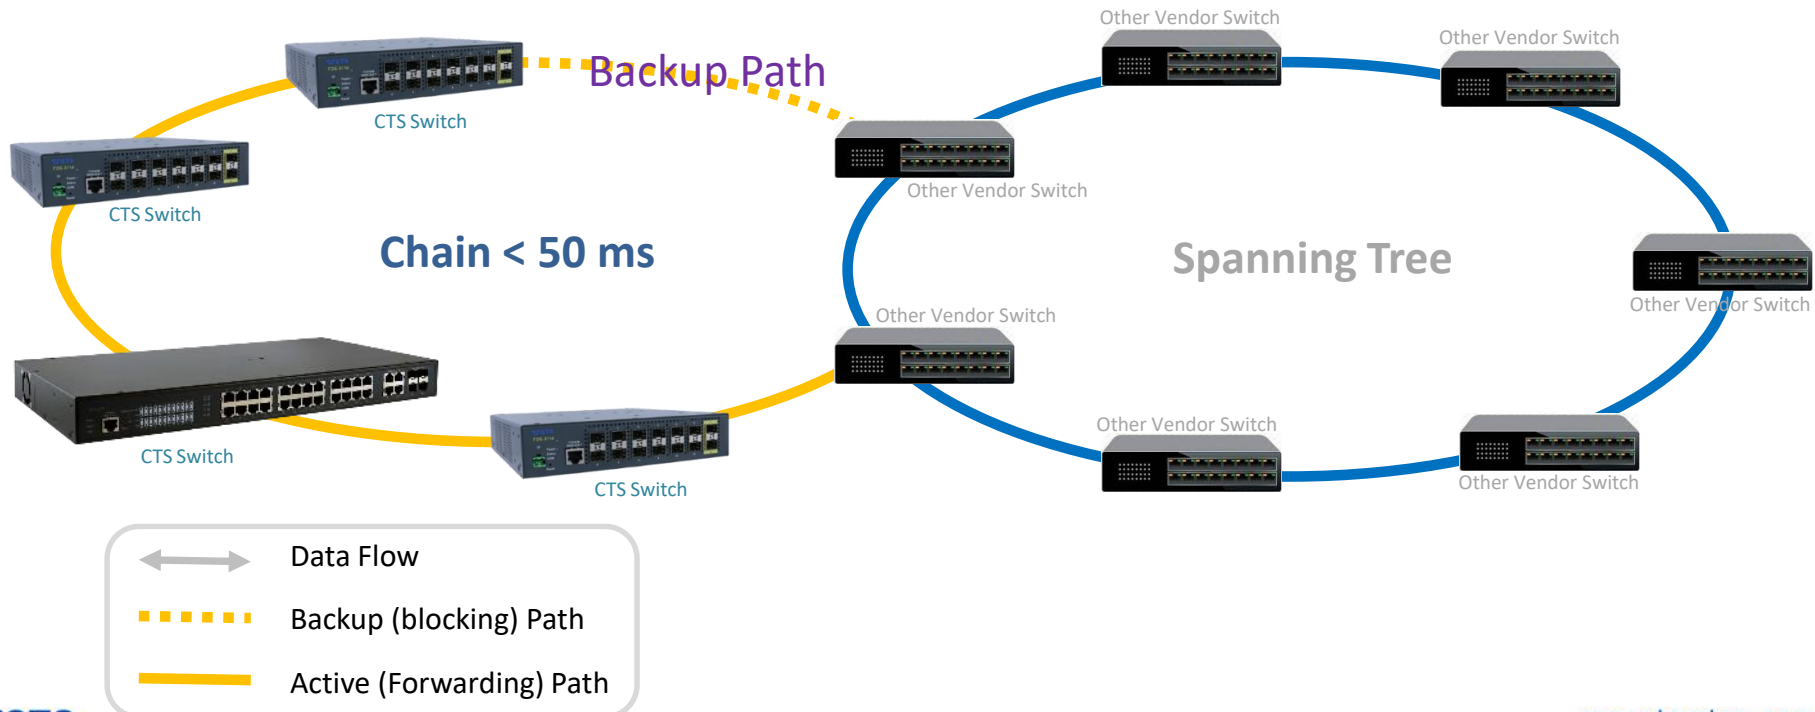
Backup Path

CTS Switch

CTS Switch

Chain < 50 ms

CTS Switch

CTS Switch

Other Vendor Switch

Other Vendor Switch

Other Vendor Switch

Spanning Tree

Other Vendor Switch

Other Vendor Switch

Other Vendor Switch

Other Vendor Switch

Data Flow

Backup (blocking) Path

Active (Forwarding) Path